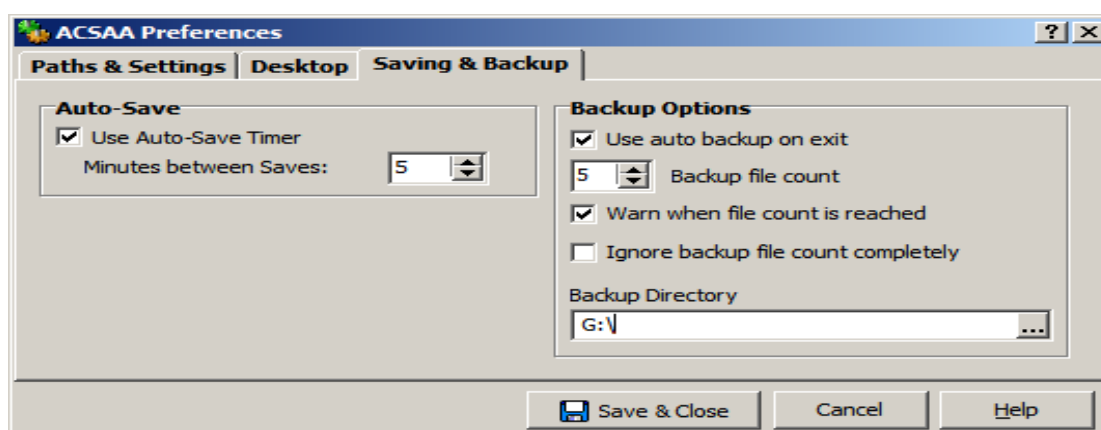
ACSAA Preferences

? X

Paths & Settings | Desktop | Saving & Backup

Auto-Save
Use Auto-Save Timer
Minutes between Saves: 5

Backup Options
Use auto backup on exit
5 Backup file count
Warn when file count is reached
Ignore backup file count completely

Backup Directory
G:\ ...

Save & Close | Cancel | Help